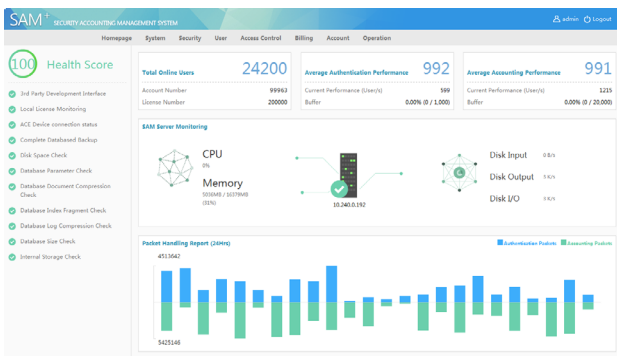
SAM+ SECURITY ACCOUNTING MANAGEMENT SYSTEM

admin Logout

Homepage System Security User Access Control Billing Account Operation

100 Health Score

3rd Party Development Interface
Local License Monitoring
ACE Device connection status
Complete Databased Backup
Disk Space Check
Database Parameter Check
Database Document Compression Check
Database Index Fragment Check
Database Log Compression Check
Database Size Check
Internal Storage Check

Total Online Users 24200
Account Number 99963
License Number 200000

Average Authentication Performance 992
Current Performance (User/s) 599
Buffer 0.00% (0 / 1,000)

Average Accounting Performance 991
Current Performance (User/s) 1215
Buffer 0.00% (0 / 2,000)

SAM Server Monitoring

CPU
0%

Memory
5036MB / 16379MB
(31%)

10.240.0.192

Disk Input 0 B/s
Disk Output 5 K/s
Disk I/O 5 K/s

Packet Handling Report (24Hrs)
Authentication Packets Accounting Packets

4513642

5425146